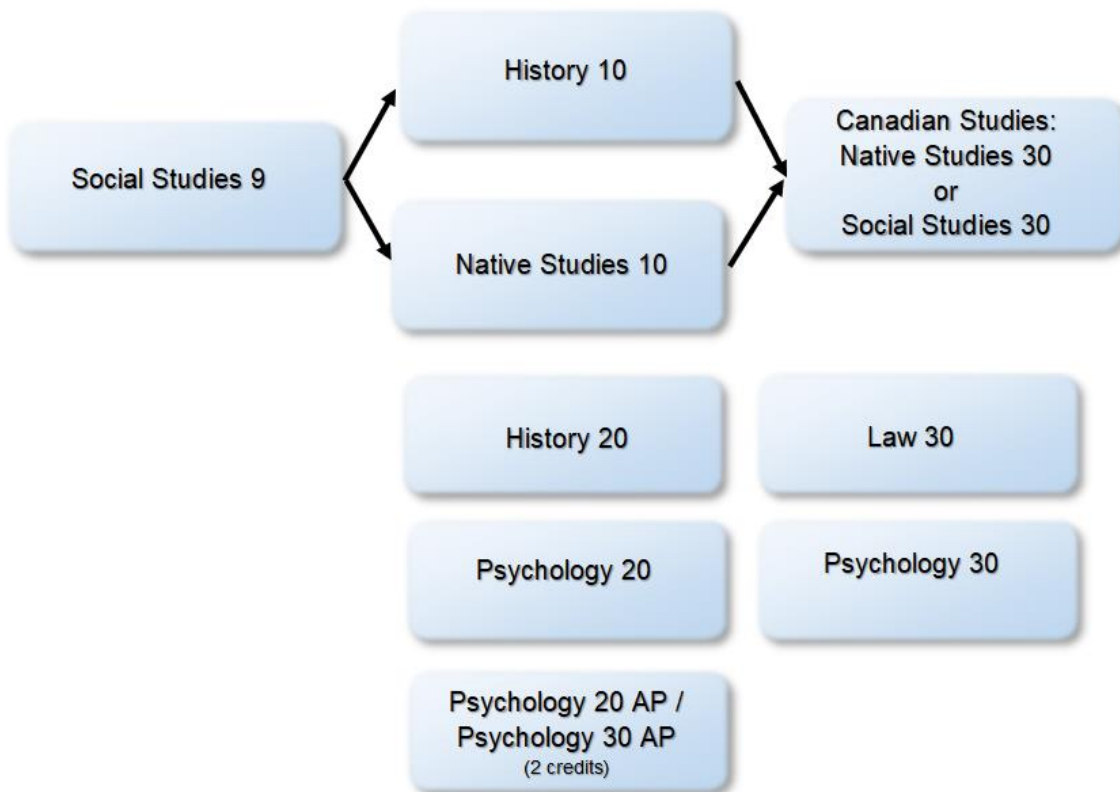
Social Studies 9

History 10

Native Studies 10

Canadian Studies:
Native Studies 30
or
Social Studies 30

History 20

Law 30

Psychology 20

Psychology 30

Psychology 20 AP /
Psychology 30 AP
(2 credits)